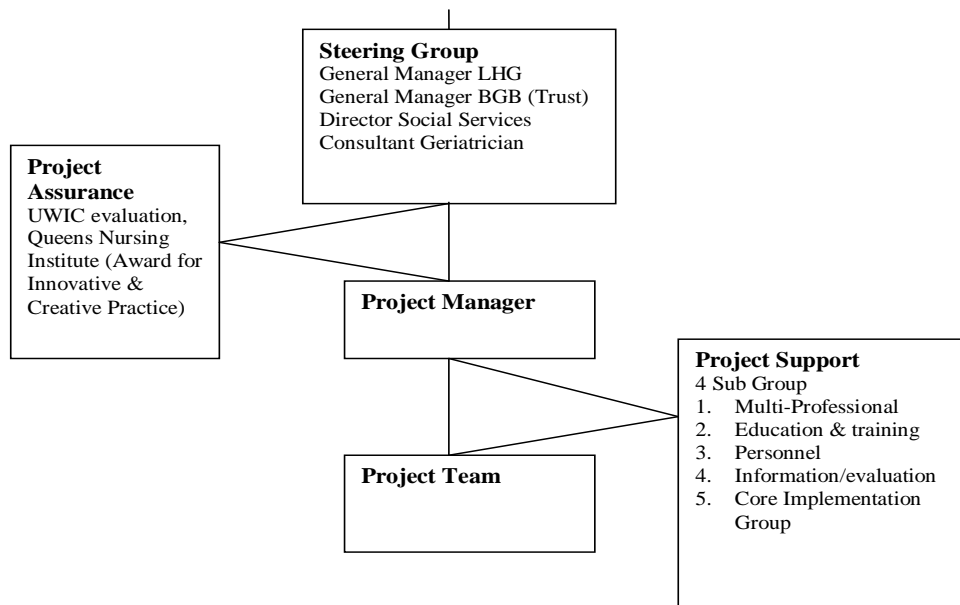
**Steering Group**
General Manager LHG
General Manager BGB (Trust)
Director Social Services
Consultant Geriatrician

**Project Assurance**
UWIC evaluation, Queens Nursing Institute (Award for Innovative & Creative Practice)

**Project Manager**

**Project Support**
4 Sub Group
1. Multi-Professional
2. Education & training
3. Personnel
4. Information/evaluation
5. Core Implementation Group

**Project Team**